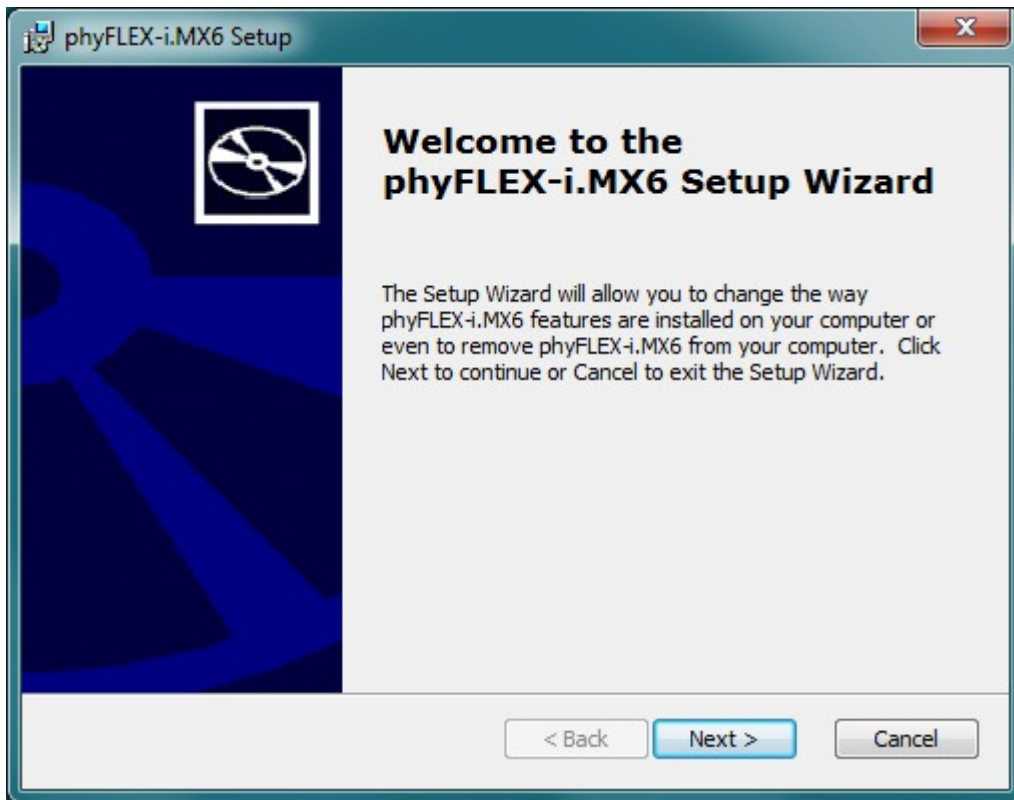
phyFLEX-i.MX6 Setup

Welcome to the phyFLEX-i.MX6 Setup Wizard

The Setup Wizard will allow you to change the way phyFLEX-i.MX6 features are installed on your computer or even to remove phyFLEX-i.MX6 from your computer. Click Next to continue or Cancel to exit the Setup Wizard.

< Back
Next >
Cancel